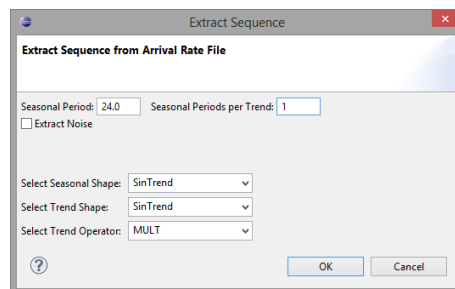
Extract Sequence

Extract Sequence from Arrival Rate File

Seasonal Period: 24.0 Seasonal Periods per Trend: 1

Extract Noise

Select Seasonal Shape: SinTrend

Select Trend Shape: SinTrend

Select Trend Operator: MULT

?

OK

Cancel